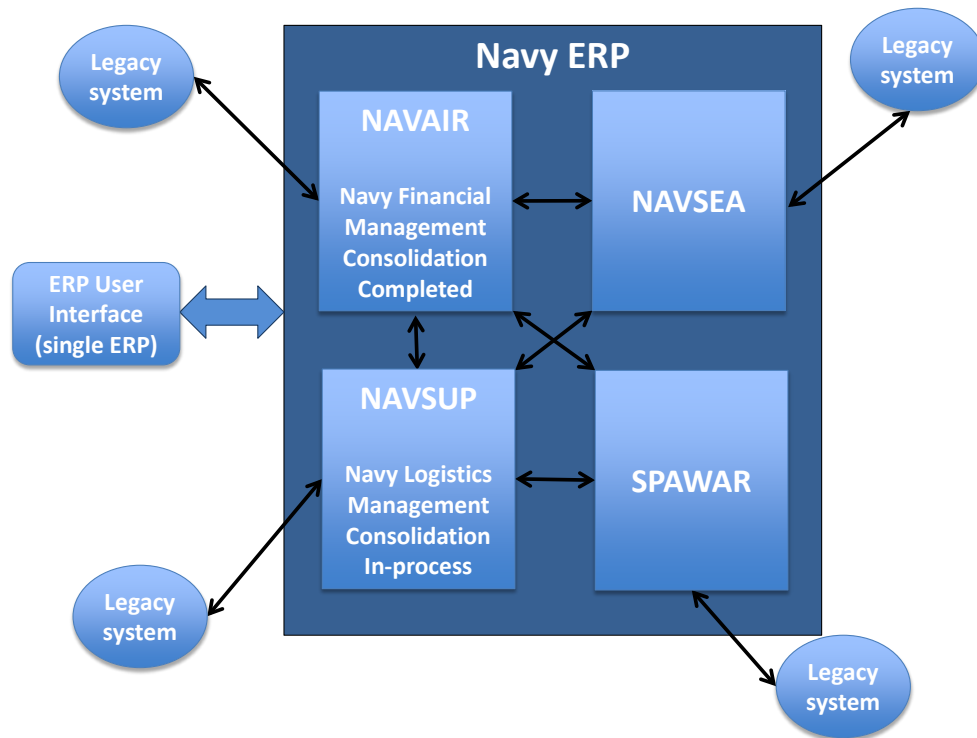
Navy ERP

Legacy system

Legacy system

NAVAIR

Navy Financial Management Consolidation Completed

NAVSEA

ERP User Interface (single ERP)

NAVSUP

Navy Logistics Management Consolidation In-process

SPAWAR

Legacy system

Legacy system